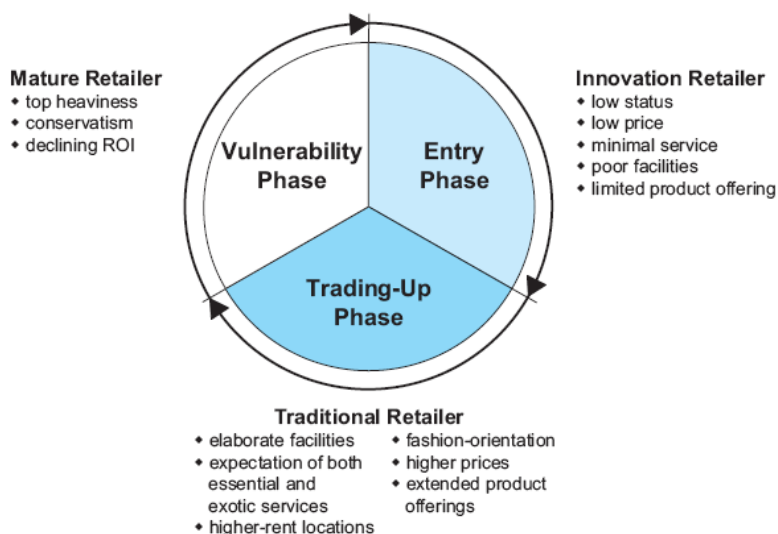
Mature Retailer
- top heaviness
- conservatism
- declining ROI

Vulnerability Phase

Entry Phase

Innovation Retailer
- low status
- low price
- minimal service
- poor facilities
- limited product offering

Trading-Up Phase

Traditional Retailer
- elaborate facilities
- expectation of both essential and exotic services
- higher-rent locations
- fashion-orientation
- higher prices
- extended product offerings